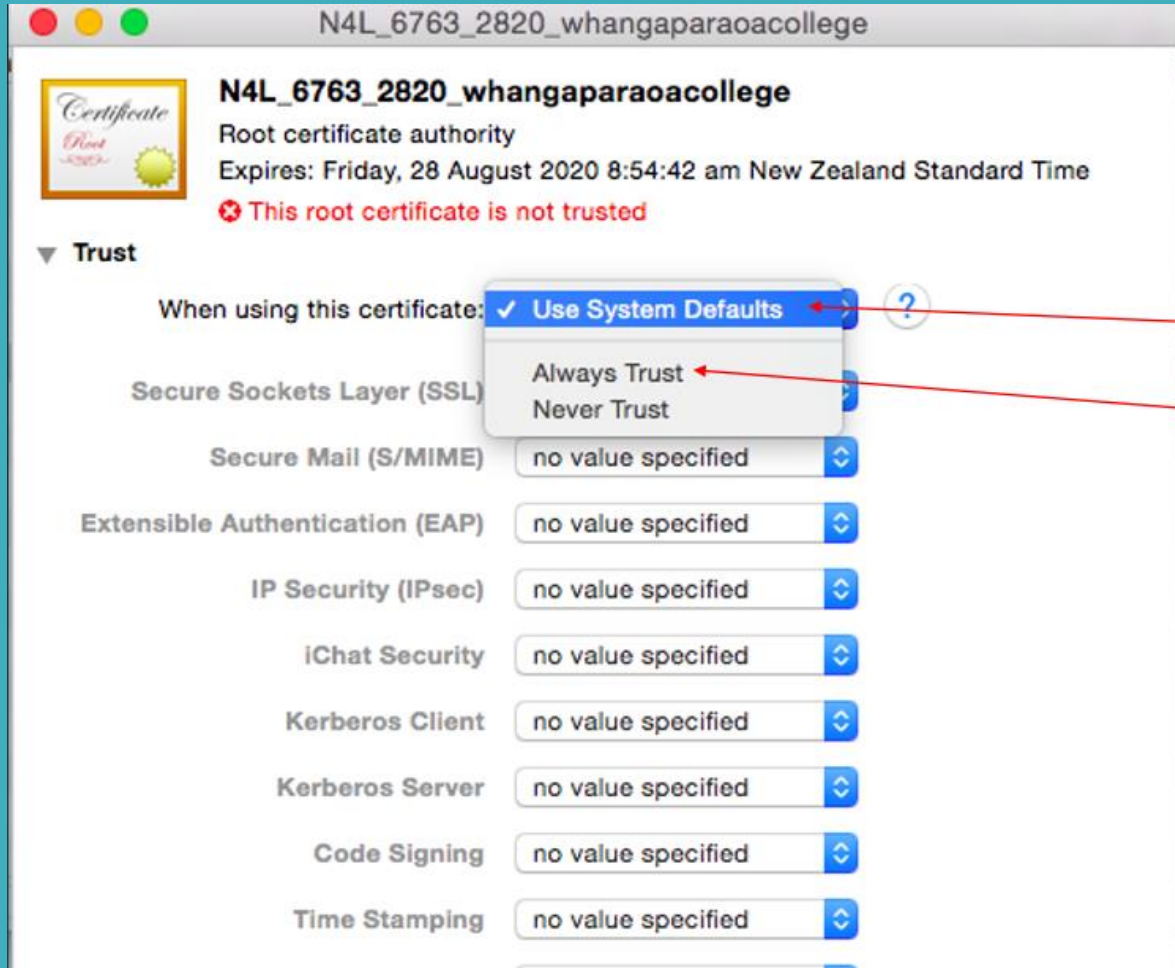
N4L_6763_2820_whangaparaoacollege

Certificate Root

N4L_6763_2820_whangaparaoacollege
Root certificate authority
Expires: Friday, 28 August 2020 8:54:42 am New Zealand Standard Time
This root certificate is not trusted

Trust

When using this certificate: ✓ Use System Defaults
Always Trust
Never Trust
?

Secure Sockets Layer (SSL)

| | |
|---|---|
| Secure Mail (S/MIME) | no value specified |
| Extensible Authentication (EAP) | no value specified |
| IP Security (IPsec) | no value specified |
| iChat Security | no value specified |
| Kerberos Client | no value specified |
| Kerberos Server | no value specified |
| Code Signing | no value specified |
| Time Stamping | no value specified |